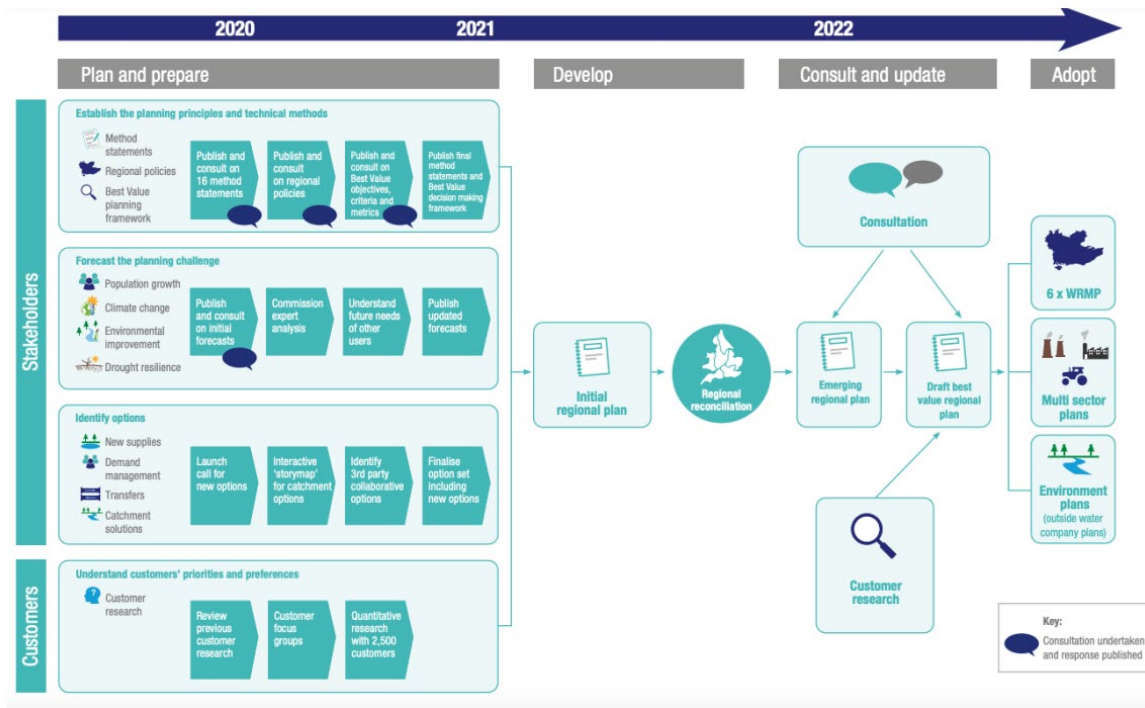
2020
2021
2022

Plan and prepare
Develop
Consult and update
Adopt

Stakeholders

Establish the planning principles and technical methods
Method statements
Regional policies
Best Value planning framework
Publish and consult on 16 method statements
Publish and consult on regional policies
Publish and consult on Best Value objectives, criteria and metrics
Publish final method statements and Best Value decision making framework

Forecast the planning challenge
Population growth
Climate change
Environmental improvement
Drought resilience
Publish and consult on initial forecasts
Commission expert analysis
Understand future needs of other users
Publish updated forecasts

Identify options
New supplies
Demand management
Transfers
Catchment solutions
Launch call for new options
Interactive 'storymap' for catchment options
Identify 3rd party collaborative options
Finalise option set including new options

Customers

Understand customers' priorities and preferences
Customer research
Review previous customer research
Customer focus groups
Quantitative research with 2,500 customers

Initial regional plan
Regional reconciliation
Consultation
Emerging regional plan
Draft best value regional plan
Customer research

6 x WRMP
Multi sector plans
Environment plans (outside water company plans)

Key:
Consultation undertaken and response published